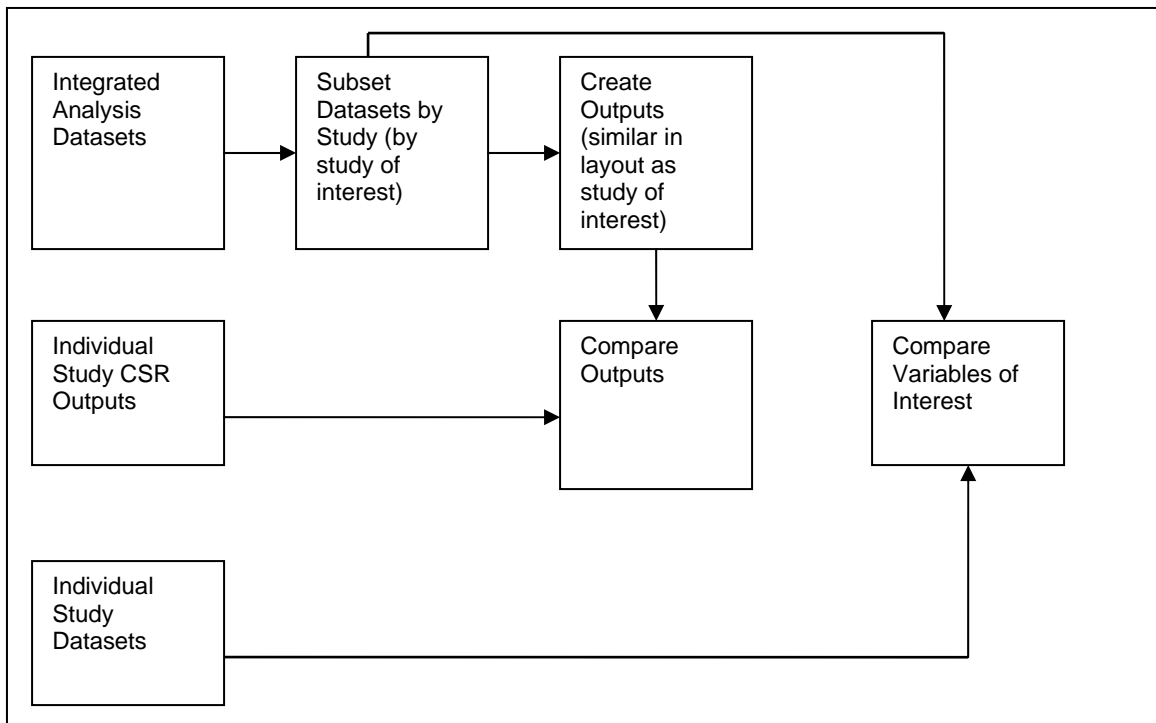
Integrated Analysis Datasets

Subset Datasets by Study (by study of interest)

Create Outputs (similar in layout as study of interest)

Individual Study CSR Outputs

Compare Outputs

Compare Variables of Interest

Individual Study Datasets